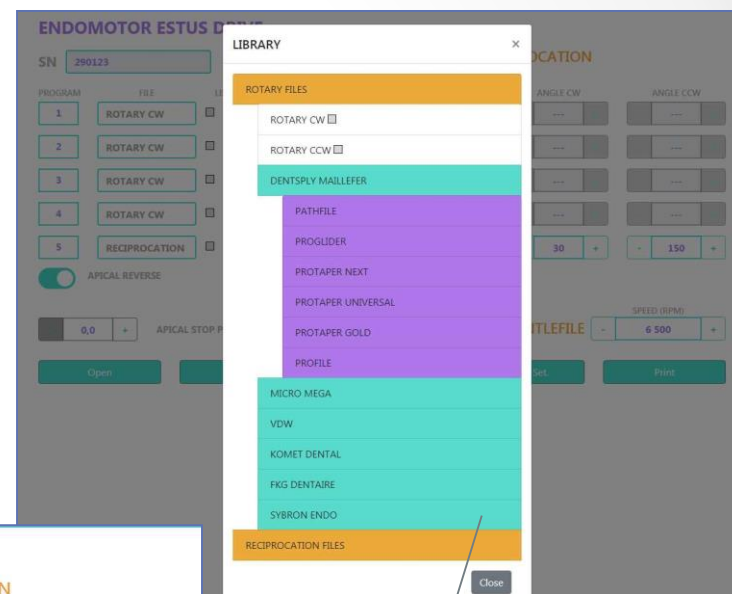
ENDOMOTOR ESTUS D

SN 290123

PROGRAM FILE

1 ROTARY CW

2 ROTARY CW

3 ROTARY CW

4 ROTARY CW

5 RECIPROCATION

APICAL REVERSE

0,0 + APICAL STOP P

Open

CATION

ANGLE CW ANGLE CCW

---

---

---

---

---

---

---

---

30 + - 150 +

SPEED (RPM)

TLEFILE - 6 500 +

Set Print

LIBRARY ×

ROTARY FILES

ROTARY CW

ROTARY CCW

DENTSPLY MAILLEFER

PATHFILE

PROGLIDER

PROTAPER NEXT

PROTAPER UNIVERSAL

PROTAPER GOLD

PROFILE

MICRO MEGA

VDW

KOMET DENTAL

FKG DENTAIRE

SYBRON ENDO

RECIPROCATION FILES

Close

N